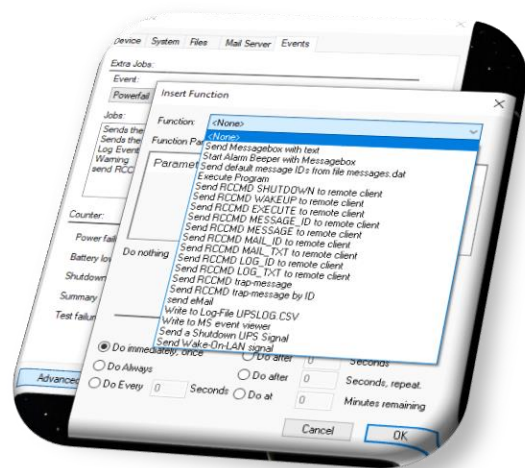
Device System Files Mail Server Events

Extra Jobs:

Event:

Powerfail

Jobs:

Sends the

Sends the

Log Event

Warning

send RCC

Counter:

Power fail

Battery lo

Shutdown

Summary

Test failure

Advanced

Insert Function

Function: <None>

Function Pa

Paramet

<None>

Send Messagebox with text

Start Alarm Beeper with Messagebox

Send default message IDs from file messages.dat

Execute Program

Send RCCMD SHUTDOWN to remote client

Send RCCMD WAKEUP to remote client

Send RCCMD EXECUTE to remote client

Send RCCMD MESSAGE_ID to remote client

Send RCCMD MESSAGE to remote client

Send RCCMD MAIL_ID to remote client

Send RCCMD MAIL_TXT to remote client

Send RCCMD LOG_ID to remote client

Send RCCMD LOG_TXT to remote client

Send RCCMD trap-message

Send RCCMD trap-message by ID

send eMail

Write to Log-File UPSLOG.CSV

Write to MS event viewer

Send a Shutdown UPS Signal

Send Wake-On-LAN signal

Do nothing

Do immediately, once

Do after 0 Seconds

Do Always

Do after 0 Seconds, repeat.

Do Every 0 Seconds

Do at 0 Minutes remaining

Cancel

OK

X